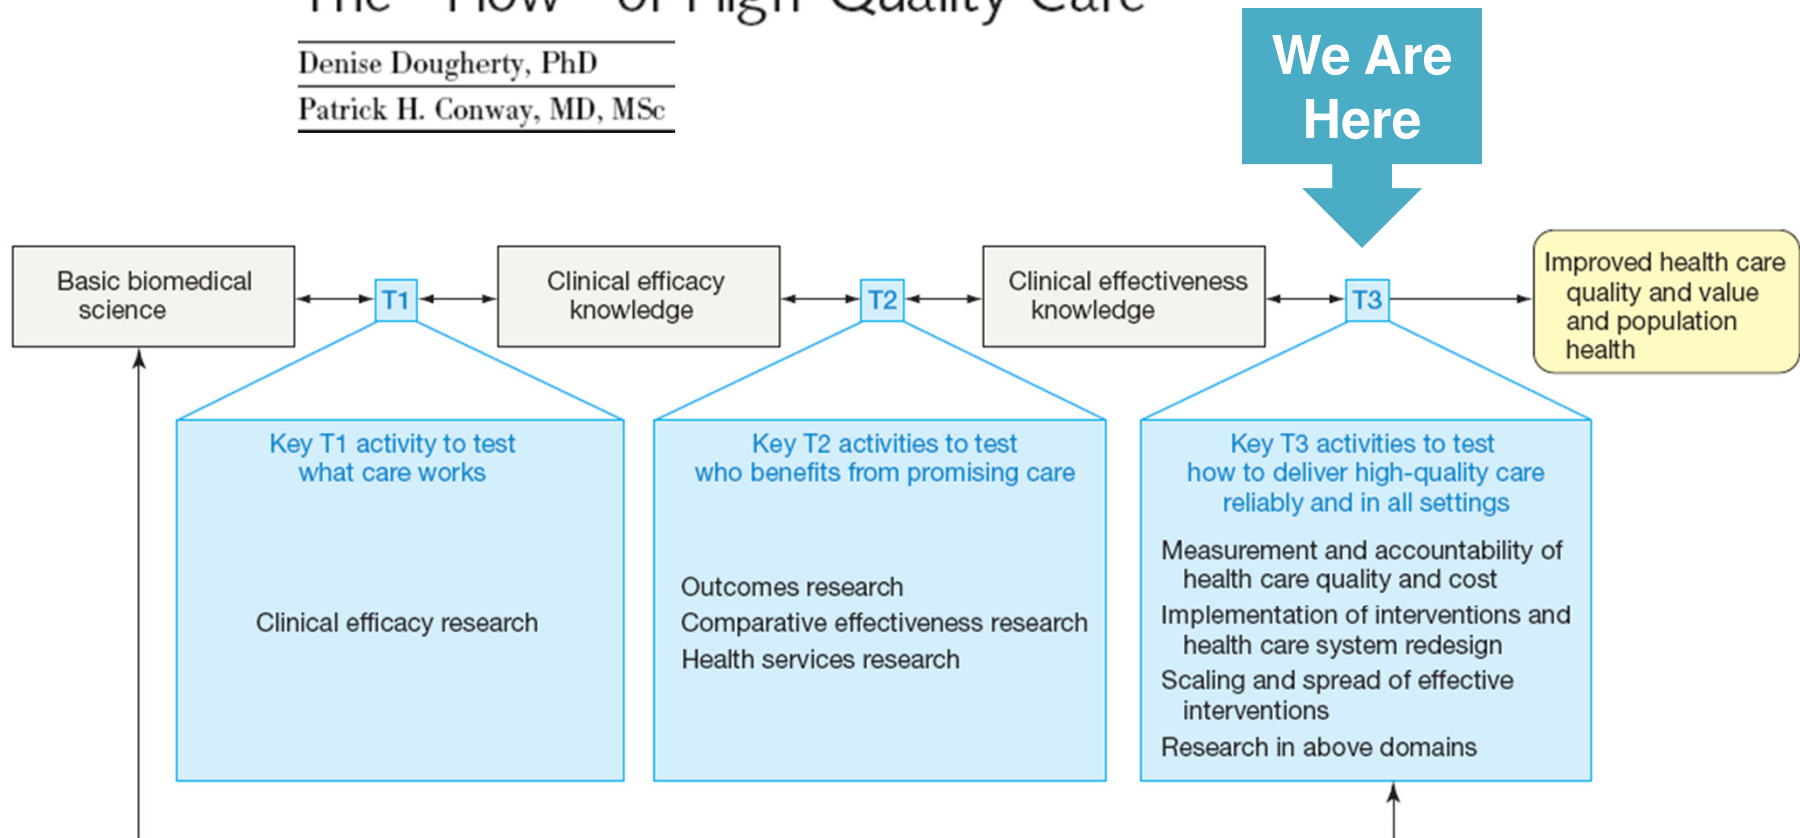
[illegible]

Denise Dougherty, PhD

Patrick H. Conway, MD, MSc

We Are Here

Basic biomedical science

T1

Clinical efficacy knowledge

T2

Clinical effectiveness knowledge

T3

Improved health care quality and value and population health

Key T1 activity to test what care works

Clinical efficacy research

Key T2 activities to test who benefits from promising care

Outcomes research

Comparative effectiveness research

Health services research

Key T3 activities to test how to deliver high-quality care reliably and in all settings

Measurement and accountability of health care quality and cost

Implementation of interventions and health care system redesign

Scaling and spread of effective interventions

Research in above domains